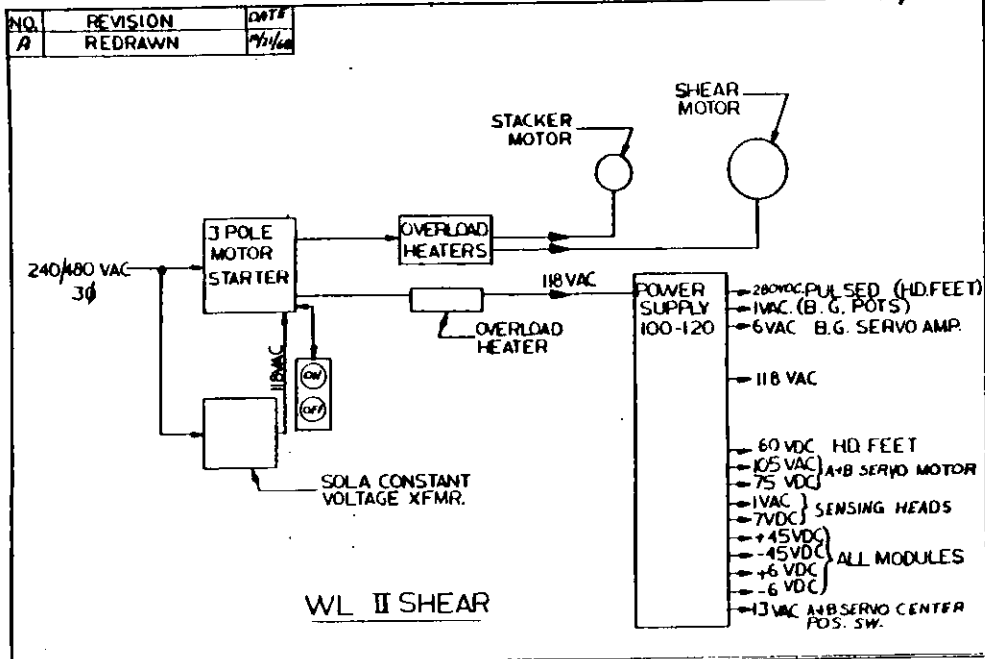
| NO. | REVISION | DATE |
|---|---|---|
| A | REDRAWN | 11/21/68 |

STACKER MOTOR

SHEAR MOTOR

240/480 VAC 3Ø

3 POLE MOTOR STARTER

OVERLOAD HEATERS

118 VAC

OVERLOAD HEATER

118VAC

ON

OFF

SOLA CONSTANT VOLTAGE XFMR.

POWER SUPPLY 100-120

280VDC PULSED (HD.FEET)
1VAC. (B. G. POTS)
6VAC B.G. SERVO AMP.
118 VAC
60 VDC HD. FEET
105 VAC
75 VDC A+B SERVO MOTOR
1VAC
7VDC SENSING HEADS
+45VDC
-45VDC
+6 VDC
-6 VDC ALL MODULES
13 VAC A+B SERVO CENTER POS. SW.

WL II SHEAR